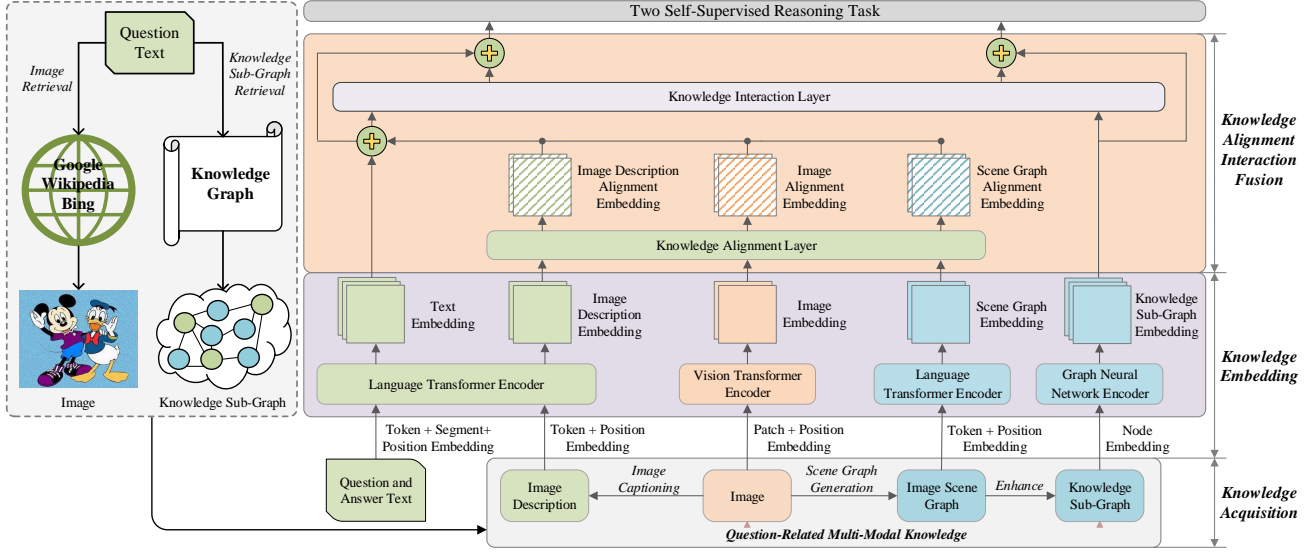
Question Text

Image Retrieval

Knowledge Sub-Graph Retrieval

Google Wikipedia Bing

Knowledge Graph

Image

Knowledge Sub-Graph

Two Self-Supervised Reasoning Task

Knowledge Interaction Layer

Image Description Alignment Embedding

Image Alignment Embedding

Scene Graph Alignment Embedding

Knowledge Alignment Layer

Knowledge Alignment Interaction Fusion

Text Embedding

Image Description Embedding

Image Embedding

Scene Graph Embedding

Knowledge Sub-Graph Embedding

Knowledge Embedding

Language Transformer Encoder

Vision Transformer Encoder

Language Transformer Encoder

Graph Neural Network Encoder

Token + Segment+ Position Embedding

Token + Position Embedding

Patch + Position Embedding

Token + Position Embedding

Node Embedding

Question and Answer Text

Image Description

Image Captioning

Image

Scene Graph Generation

Image Scene Graph

Enhance

Knowledge Sub-Graph

Knowledge Acquisition

Question-Related Multi-Modal Knowledge